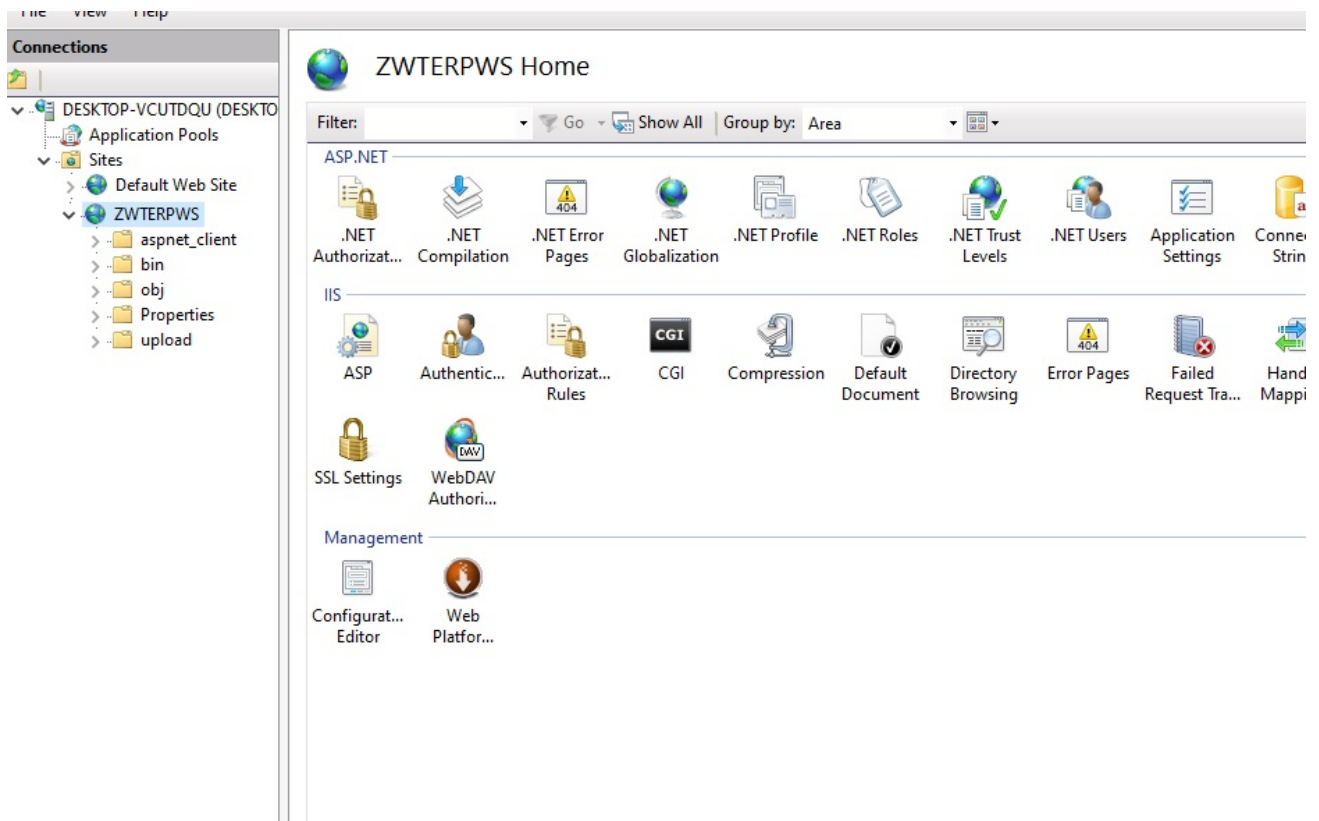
File View Help

Connections

DESKTOP-VCUTDQU (DESKTO
Application Pools
Sites
Default Web Site
ZWTERPWS
aspnet_client
bin
obj
Properties
upload

ZWTERPWS Home

Filter: Go Show All Group by: Area

ASP.NET

.NET Authorizat...
.NET Compilation
.NET Error Pages
404
.NET Globalization
.NET Profile
.NET Roles
.NET Trust Levels
.NET Users
Application Settings
Conne Strin

IIS

ASP
Authentic...
Authorizat... Rules
CGI
CGI
Compression
Default Document
Directory Browsing
Error Pages
404
Failed Request Tra...
Hand Mappi
SSL Settings
WebDAV Authori...
DAV

Management

Configurat... Editor
Web Platfor...